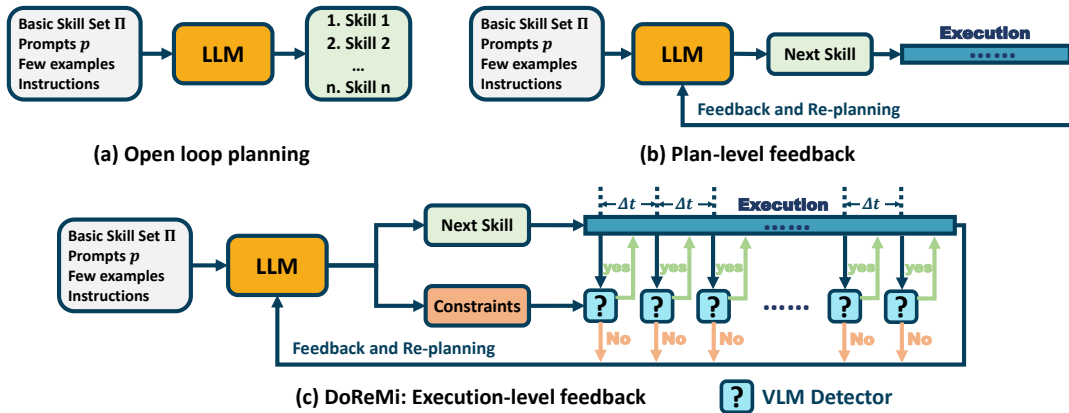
Basic Skill Set $\Pi$
Prompts $p$
Few examples
Instructions

LLM

1. Skill 1
2. Skill 2
...
n. Skill n

(a) Open loop planning

Basic Skill Set $\Pi$
Prompts $p$
Few examples
Instructions

LLM

Next Skill

Execution

......

Feedback and Re-planning

(b) Plan-level feedback

Basic Skill Set $\Pi$
Prompts $p$
Few examples
Instructions

LLM

Next Skill

Constraints

$\Delta t$ $\Delta t$ $\Delta t$

Execution

......

yes yes yes yes yes

? ? ? ...... ? ?

No No No No No

Feedback and Re-planning

(c) DoReMi: Execution-level feedback

? VLM Detector